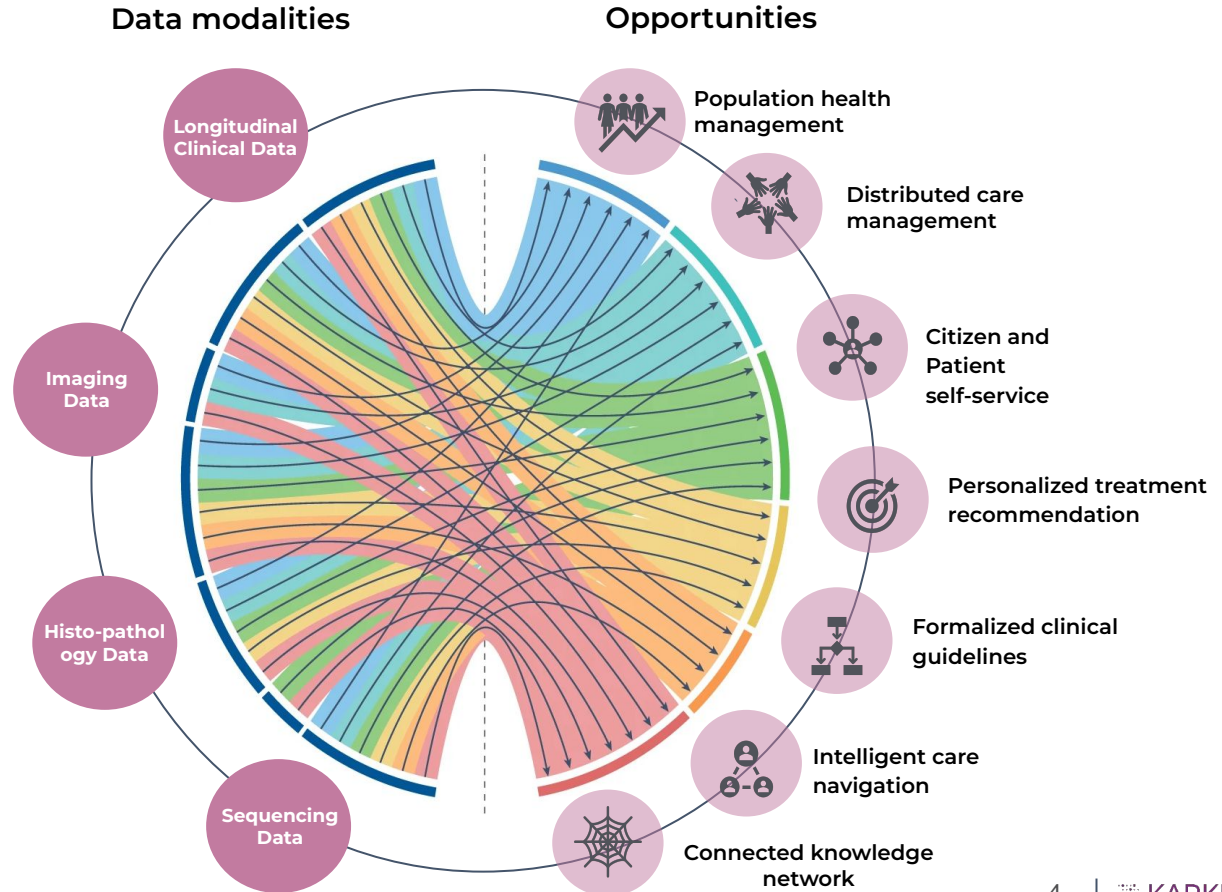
Data modalities

Opportunities

Longitudinal Clinical Data

Imaging Data

Histo-pathology Data

Sequencing Data

Population health management

Distributed care management

Citizen and Patient self-service

Personalized treatment recommendation

Formalized clinical guidelines

Intelligent care navigation

Connected knowledge network

4

KARK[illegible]